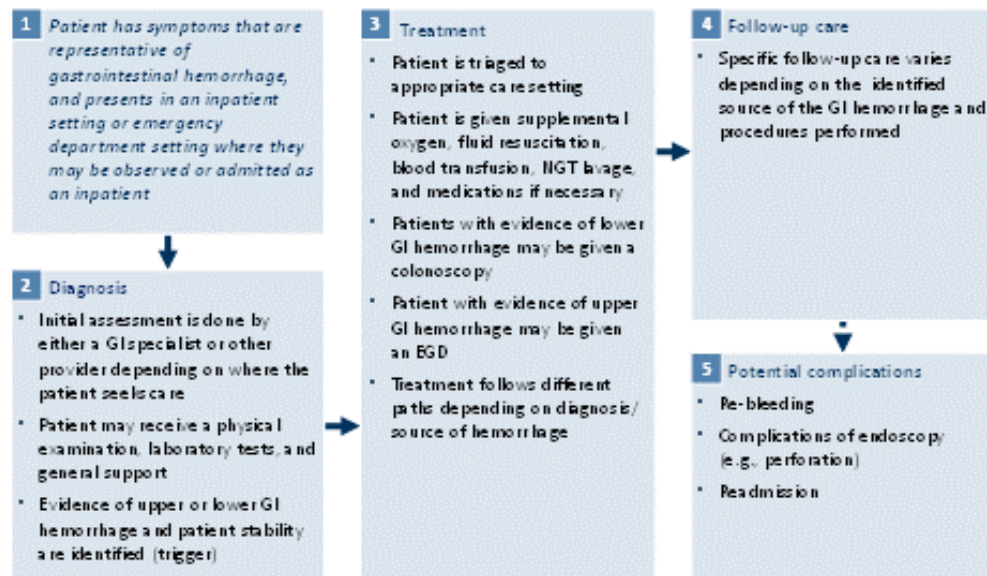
1 Patient has symptoms that are representative of gastrointestinal hemorrhage, and presents in an inpatient setting or emergency department setting where they may be observed or admitted as an inpatient

2 Diagnosis

- Initial assessment is done by either a GI specialist or other provider depending on where the patient seeks care
- Patient may receive a physical examination, laboratory tests, and general support
- Evidence of upper or lower GI hemorrhage and patient stability are identified (trigger)

3 Treatment

- Patient is triaged to appropriate care setting
- Patient is given supplemental oxygen, fluid resuscitation, blood transfusion, NGT lavage, and medications if necessary
- Patients with evidence of lower GI hemorrhage may be given a colonoscopy
- Patient with evidence of upper GI hemorrhage may be given an EGD
- Treatment follows different paths depending on diagnosis/ source of hemorrhage

4 Follow-up care

- Specific follow-up care varies depending on the identified source of the GI hemorrhage and procedures performed

5 Potential complications

- Re-bleeding
- Complications of endoscopy (e.g., perforation)
- Readmission